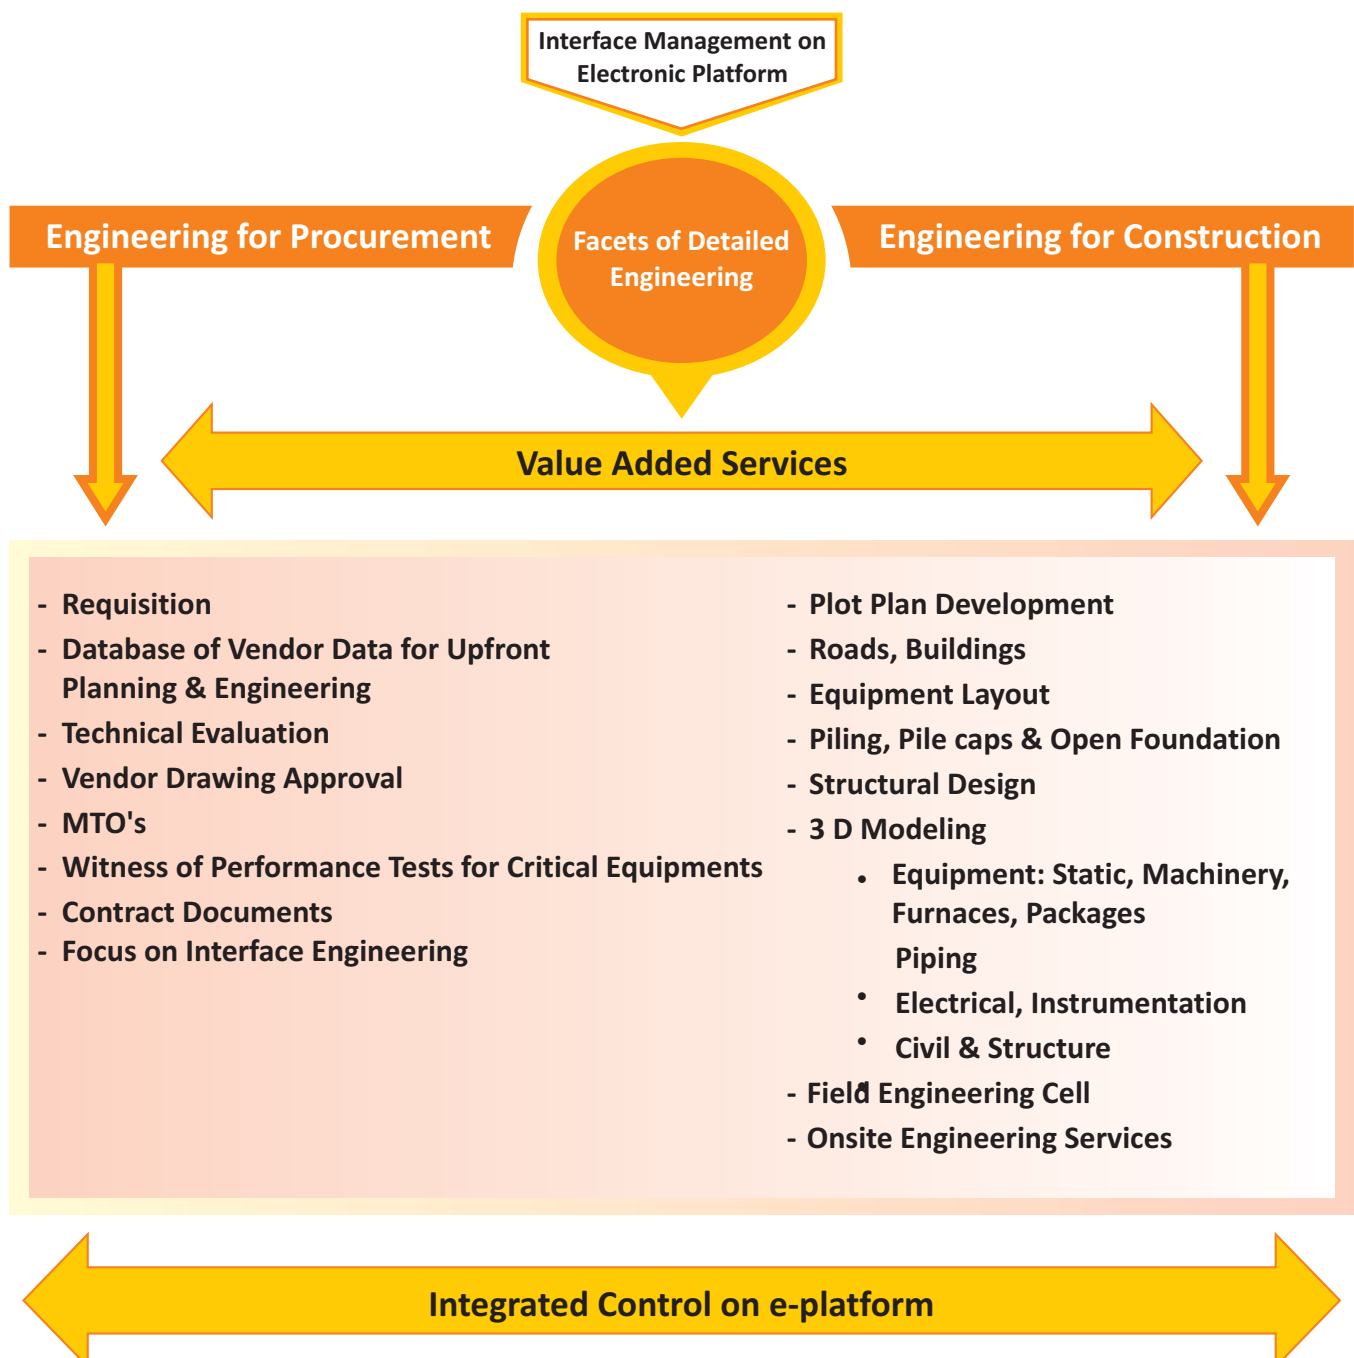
Interface Management on Electronic Platform

Engineering for Procurement

Facets of Detailed Engineering

Engineering for Construction

Value Added Services

- Requisition
- Database of Vendor Data for Upfront Planning & Engineering
- Technical Evaluation
- Vendor Drawing Approval
- MTO's
- Witness of Performance Tests for Critical Equipments
- Contract Documents
- Focus on Interface Engineering

- Plot Plan Development
- Roads, Buildings
- Equipment Layout
- Piling, Pile caps & Open Foundation
- Structural Design
- 3 D Modeling
• Equipment: Static, Machinery, Furnaces, Packages
Piping
• Electrical, Instrumentation
• Civil & Structure
- Field Engineering Cell
- Onsite Engineering Services

Integrated Control on e-platform